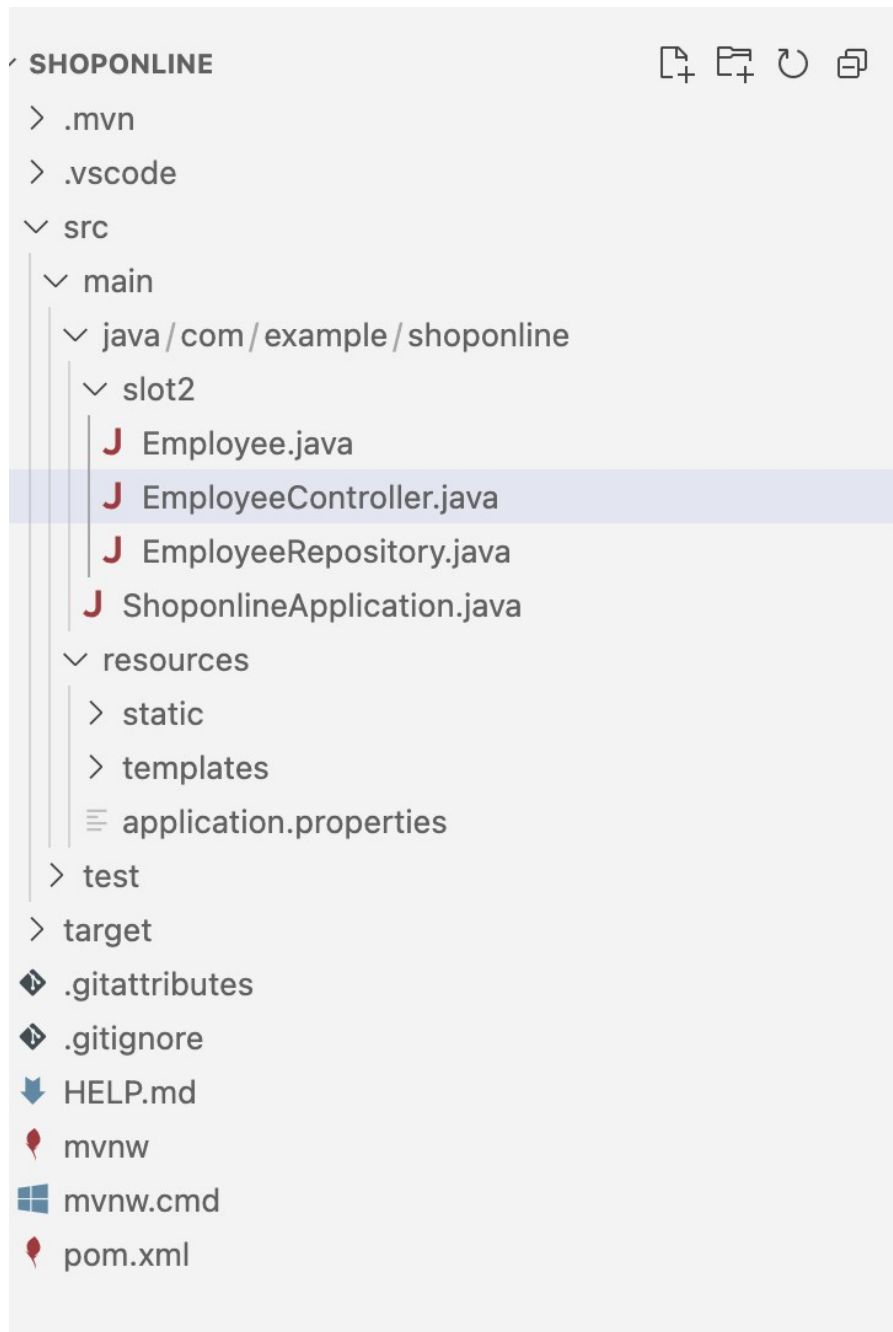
SHOPONLINE
> .mvn
> .vscode
src
main
java / com / example / shoponline
slot2
J Employee.java
J EmployeeController.java
J EmployeeRepository.java
J ShoponlineApplication.java
resources
> static
> templates
application.properties
> test
> target
.gitattributes
.gitignore
HELP.md
mvnw
mvnw.cmd
pom.xml